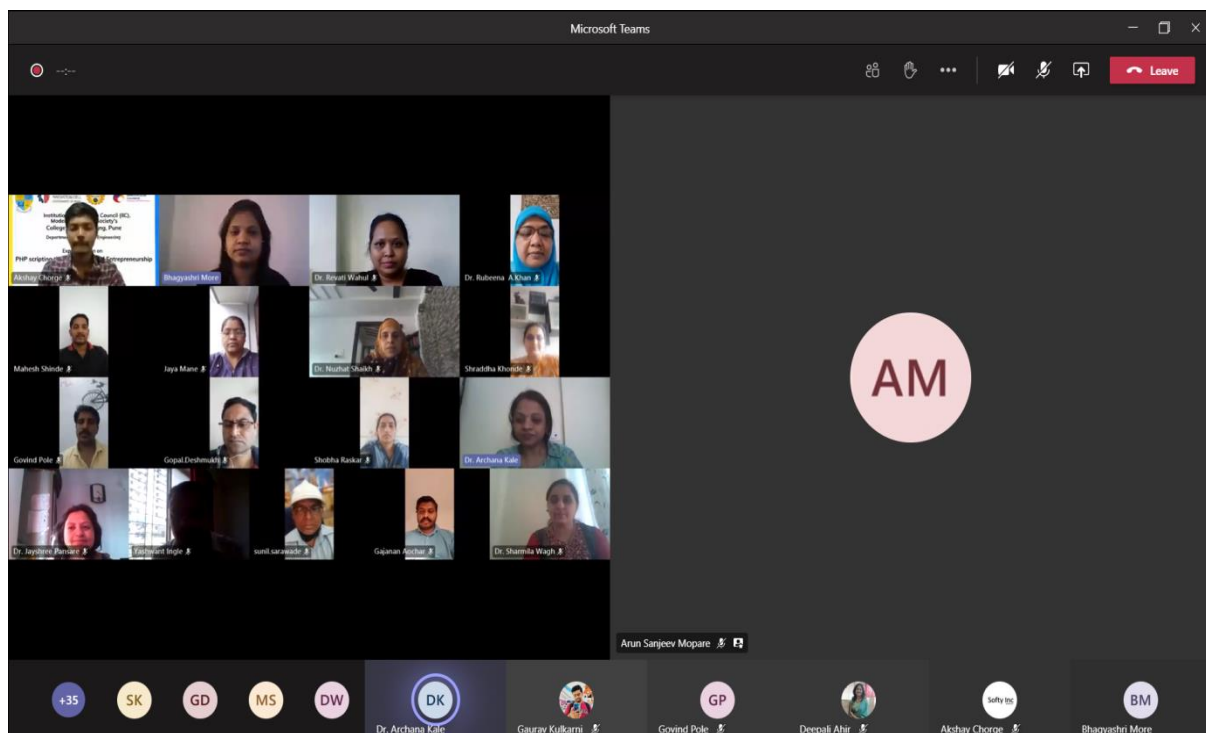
Microsoft Teams

--:--

Leave

Institution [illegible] Council (IIC), Mode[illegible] Society's College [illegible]ing, Pune
Department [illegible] Engineering
Exp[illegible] on
PHP scripting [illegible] Entrepreneurship

Akshay Chorge
Bhagyashri More
Dr. Revati Wahul
Dr. Rubeena A.Khan
Mahesh Shinde
Jaya Mane
Dr. Nuzhat Shaikh
Shraddha Khonde
Govind Pole
Gopal.Deshmukh
Shobha Raskar
Dr. Archana Kale
Dr. Jayshree Pansare
Yashwant Ingle
sunil.sarawade
Gajanan Aochar
Dr. Sharmila Wagh

AM

Arun Sanjeev Mopare

+35
SK
GD
MS
DW
DK
Dr. Archana Kale
Gaurav Kulkarni
GP
Govind Pole
Deepali Ahir
Softy Inc
Akshay Chorge
BM
Bhagyashri More